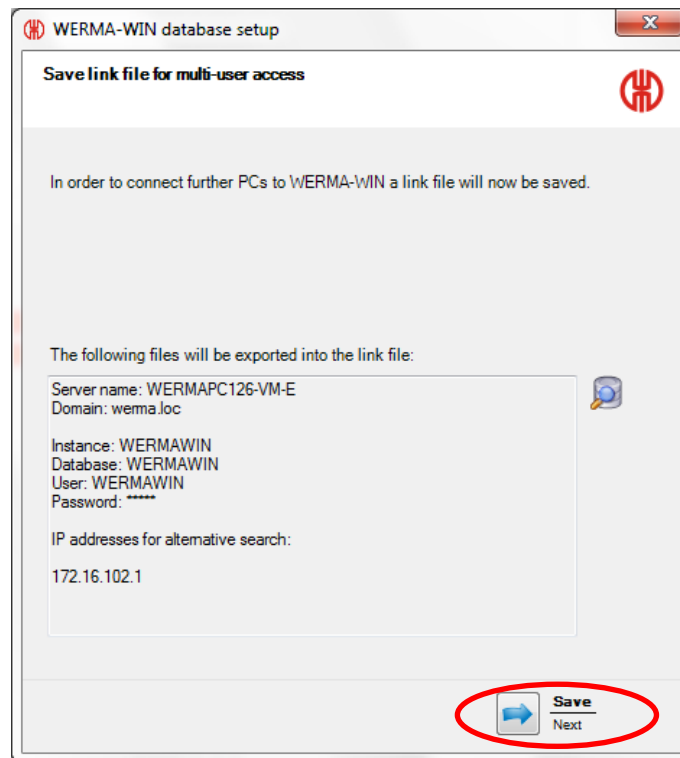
WERMA-WIN database setup

Save link file for multi-user access

In order to connect further PCs to WERMA-WIN a link file will now be saved.

The following files will be exported into the link file:

Server name: WERMAPC126-VM-E
Domain: werma.loc

Instance: WERMAWIN
Database: WERMAWIN
User: WERMAWIN
Password: *****

IP addresses for alternative search:

172.16.102.1

Save
Next